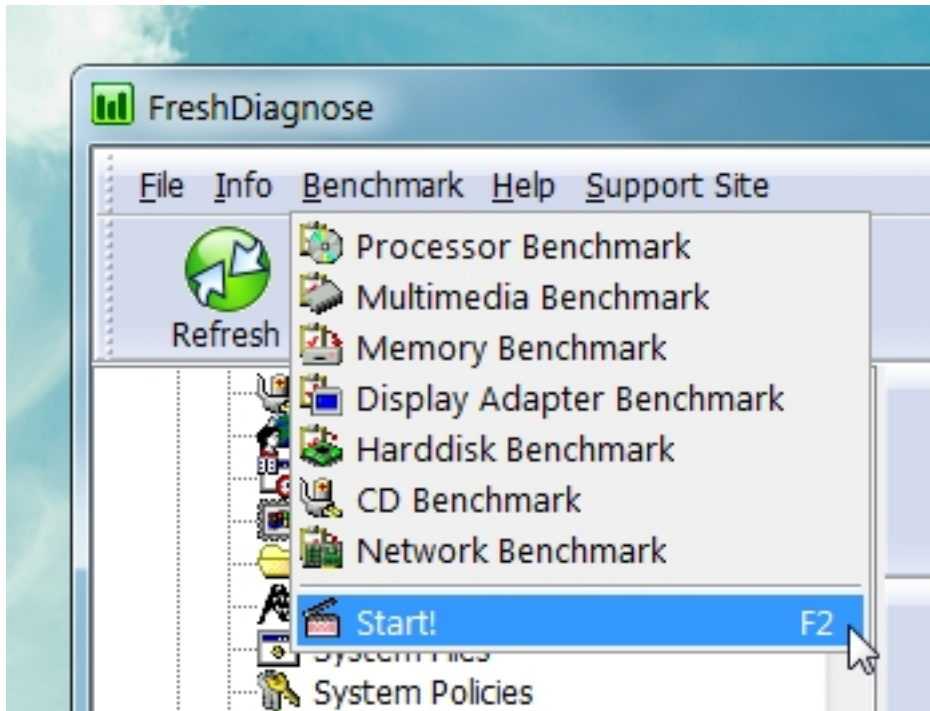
FreshDiagnose

File Info Benchmark Help Support Site

Refresh

Processor Benchmark
Multimedia Benchmark
Memory Benchmark
Display Adapter Benchmark
Harddisk Benchmark
CD Benchmark
Network Benchmark
Start! F2

System Files
System Policies